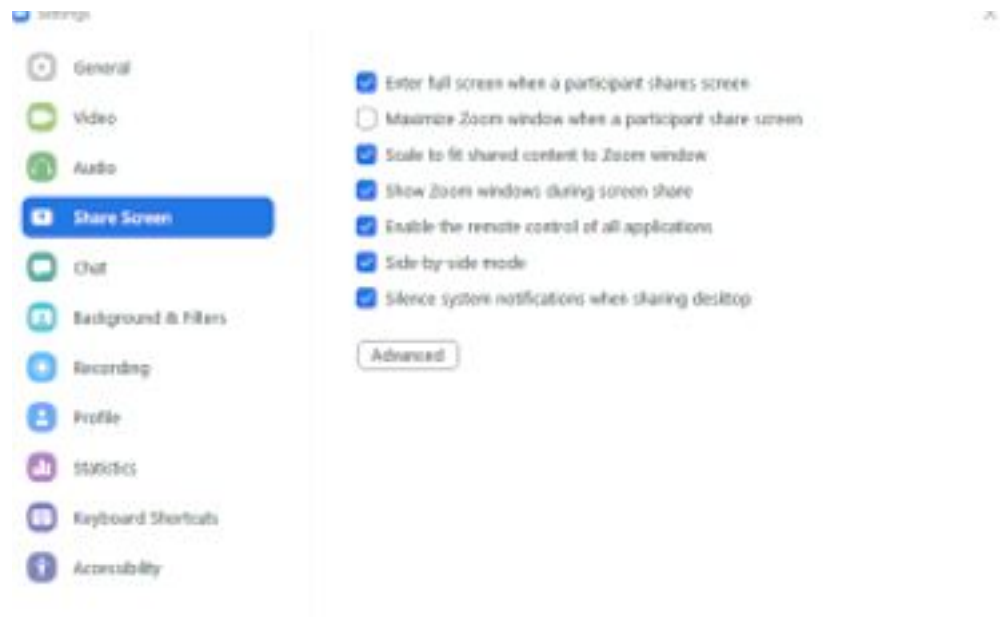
Settings

×

General

Video

Audio

Share Screen

Chat

Background & Filters

Recording

Profile

Statistics

Keyboard Shortcuts

Accessibility

Enter full screen when a participant shares screen

Maximize Zoom window when a participant share screen

Scale to fit shared content to Zoom window

Show Zoom windows during screen share

Enable the remote control of all applications

Side-by-side mode

Silence system notifications when sharing desktop

Advanced